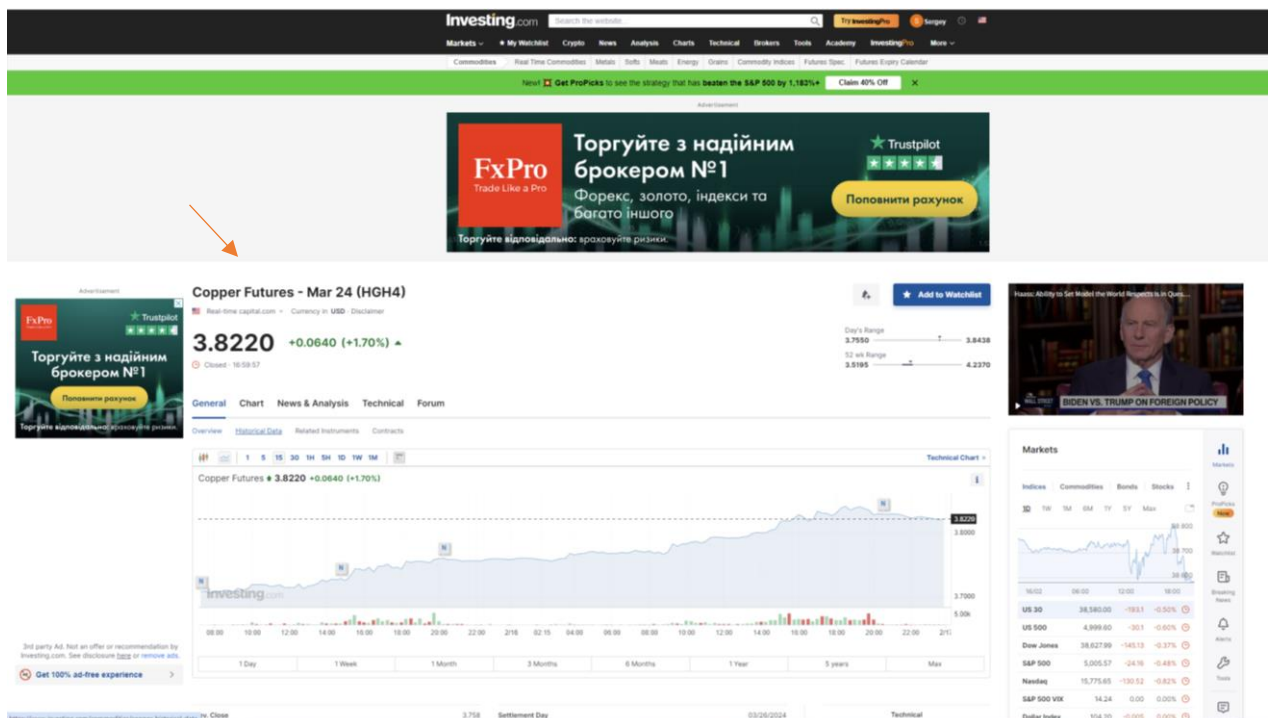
Investing.com Search the website... Try InvestingPro Sergey

Markets ⌄ My Watchlist Crypto News Analysis Charts Technical Brokers Tools Academy InvestingPro More ⌄

Commodities Real Time Commodities Metals Softs Meats Energy Grains Commodity Indices Futures Spec. Futures Expiry Calendar

New! Get ProPicks to see the strategy that has beaten the S&P 500 by 1,183%+ Claim 40% Off ✕

Advertisement

FxPro Trade Like a Pro Торгуйте з надійним брокером №1 Форекс, золото, індекси та багато іншого Trustpilot Поповнити рахунок Торгуйте відповідально: враховуйте ризики.

Advertisement

FxPro Trustpilot Торгуйте з надійним брокером №1 Поповнити рахунок Торгуйте відповідально: враховуйте ризики.

3rd party Ad. Not an offer or recommendation by Investing.com. See disclosure here or remove ads.

Get 100% ad-free experience

Copper Futures - Mar 24 (HGH4)

Real-time capital.com · Currency in USD · Disclaimer

3.8220 +0.0640 (+1.70%)

Closed · 16:59:57

Add to Watchlist

Day's Range
3.7550 3.8438
52 wk Range
3.5195 4.2370

General Chart News & Analysis Technical Forum

Overview Historical Data Related Instruments Contracts

1 5 15 30 1H 5H 1D 1W 1M Technical Chart

Copper Futures 3.8220 +0.0640 (+1.70%)

3.8220 3.8000 3.7000 5.00k

Investing.com

08:00 10:00 12:00 14:00 16:00 18:00 20:00 22:00 2/16 02:15 04:00 06:00 08:00 10:00 12:00 14:00 16:00 18:00 20:00 22:00 2/17

1 Day 1 Week 1 Month 3 Months 6 Months 1 Year 5 years Max

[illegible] Close 3.758 Settlement Day 03/26/2024 Technical

Haass: Ability to Set Model the World Respects is in Ques...

BIDEN VS. TRUMP ON FOREIGN POLICY

Markets

Indices Commodities Bonds Stocks

1D 1W 1M 6M 1Y 5Y Max

38,800 38,700 38,600

16/02 08:00 10:00 12:00 16:00

| | | | |
|---|---|---|---|
| US 30 | 38,580.00 | -193.1 | -0.50% |
| US 500 | 4,999.60 | -30.1 | -0.60% |
| Dow Jones | 38,627.99 | -145.13 | -0.37% |
| S&P 500 | 5,005.57 | -24.16 | -0.48% |
| Nasdaq | 15,775.65 | -130.52 | -0.82% |
| S&P 500 VIX | 14.24 | 0.00 | 0.00% |
| Dollar Index | 104.20 | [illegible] | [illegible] |

Markets ProPicks New Watchlist Breaking News Alerts Tools